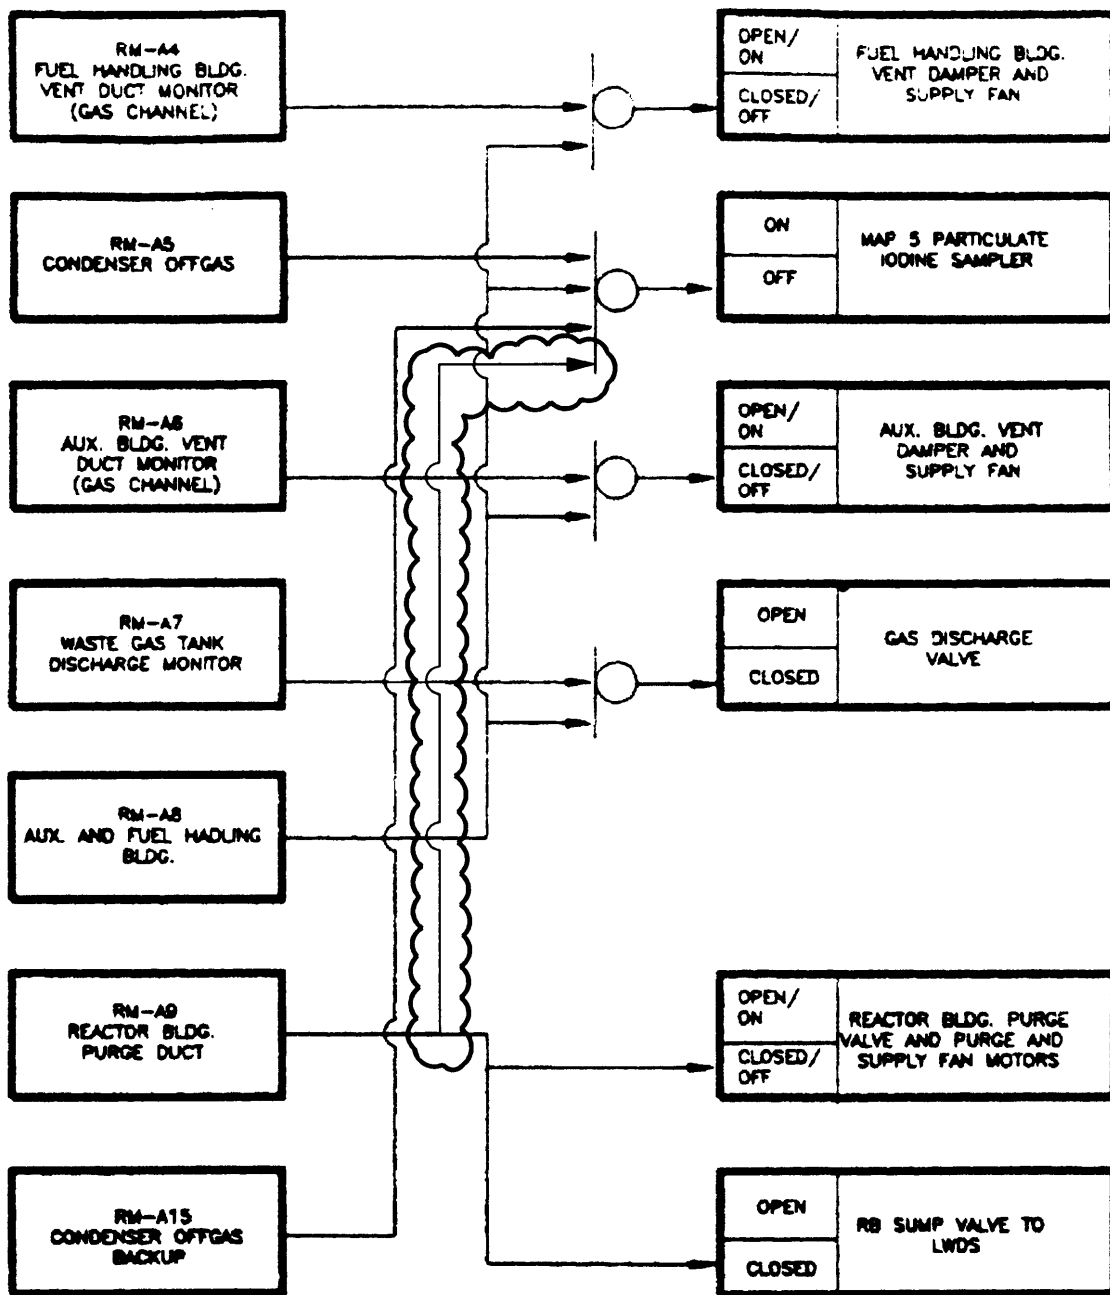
RM-A4
FUEL HANDLING BLDG.
VENT DUCT MONITOR
(GAS CHANNEL)

RM-A5
CONDENSER OFFGAS

RM-A6
AUX. BLDG. VENT
DUCT MONITOR
(GAS CHANNEL)

RM-A7
WASTE GAS TANK
DISCHARGE MONITOR

RM-A8
AUX. AND FUEL HADLING
BLDG.

RM-A9
REACTOR BLDG.
PURGE DUCT

RM-A15
CONDENSER OFFGAS
BACKUP

OPEN/
ON
CLOSED/
OFF
FUEL HANDLING BLDG.
VENT DAMPER AND
SUPPLY FAN

ON
OFF
MAP 5 PARTICULATE
IODINE SAMPLER

OPEN/
ON
CLOSED/
OFF
AUX. BLDG. VENT
DAMPER AND
SUPPLY FAN

OPEN
CLOSED
GAS DISCHARGE
VALVE

OPEN/
ON
CLOSED/
OFF
REACTOR BLDG. PURGE
VALVE AND PURGE AND
SUPPLY FAN MOTORS

OPEN
CLOSED
RB SUMP VALVE TO
LWDS